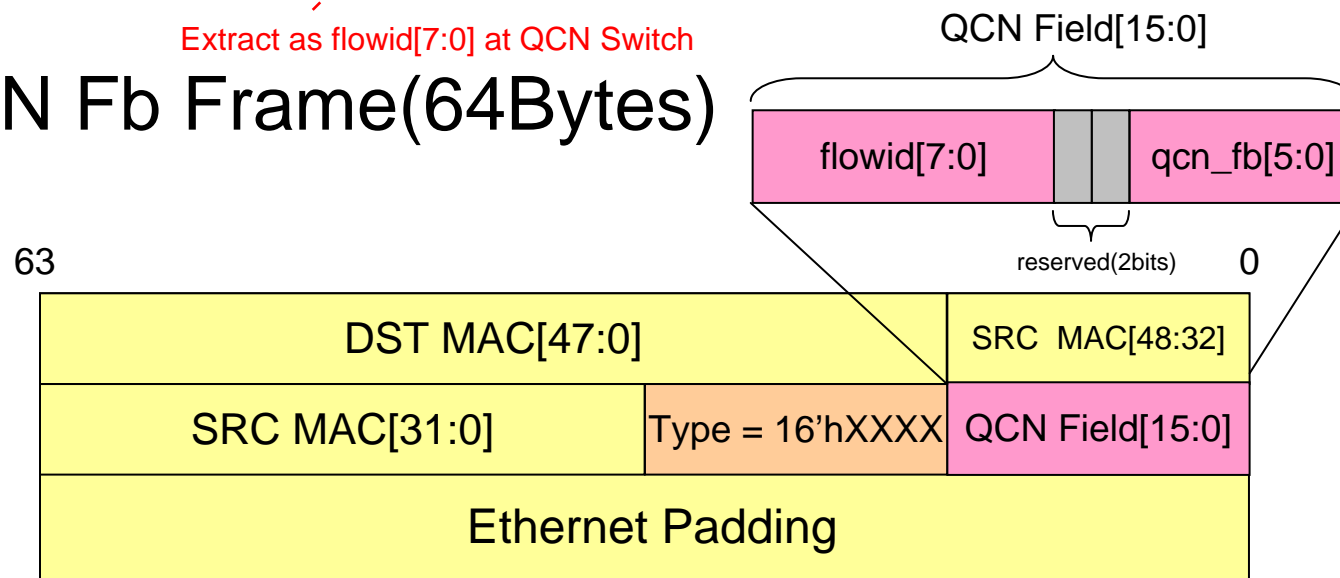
Extract as flowid[7:0] at QCN Switch

QCN Field[15:0]

N Fb Frame(64Bytes)

flowid[7:0]

qcn_fb[5:0]

reserved(2bits)

63

0

DST MAC[47:0]

SRC MAC[48:32]

SRC MAC[31:0]

Type = 16'hXXXX

QCN Field[15:0]

Ethernet Padding